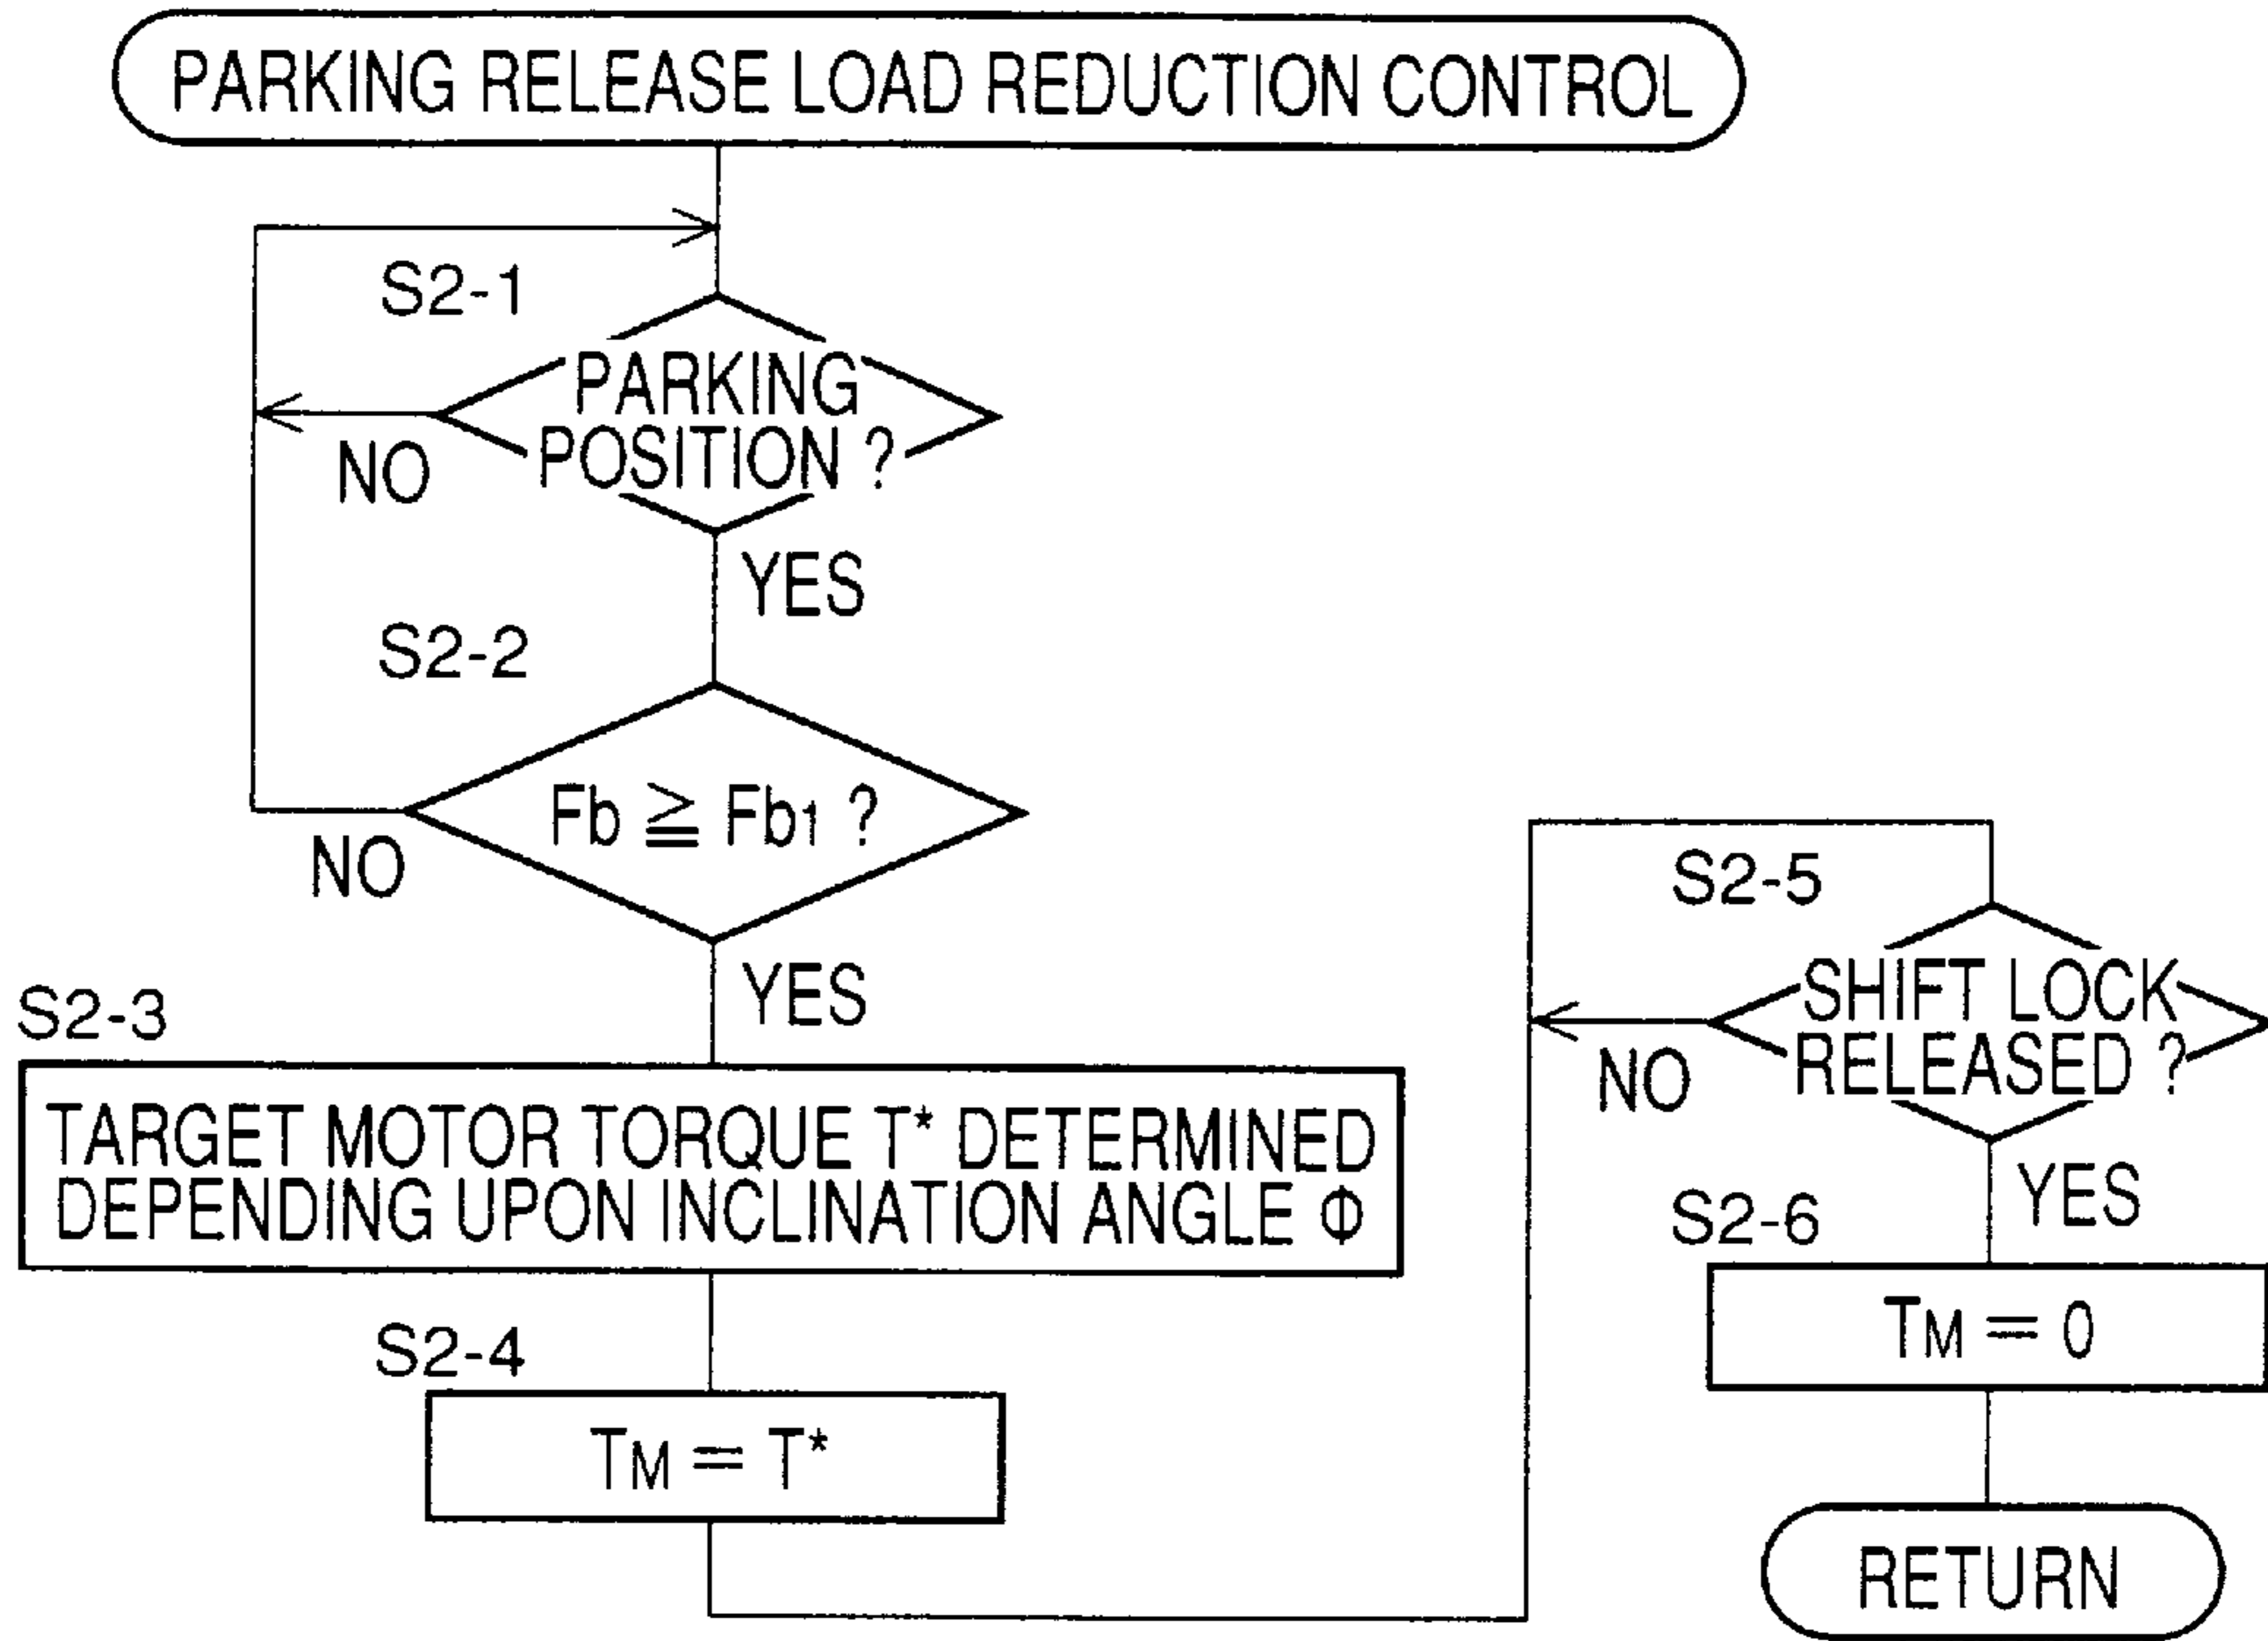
PARKING RELEASE LOAD REDUCTION CONTROL

S2-1

PARKING POSITION ?

NO

YES

S2-2

$Fb \geqq Fb_1$ ?

NO

YES

S2-3

TARGET MOTOR TORQUE T* DETERMINED DEPENDING UPON INCLINATION ANGLE $\Phi$

S2-4

$T_M = T^*$

S2-5

SHIFT LOCK RELEASED ?

NO

YES

S2-6

$T_M = 0$

RETURN